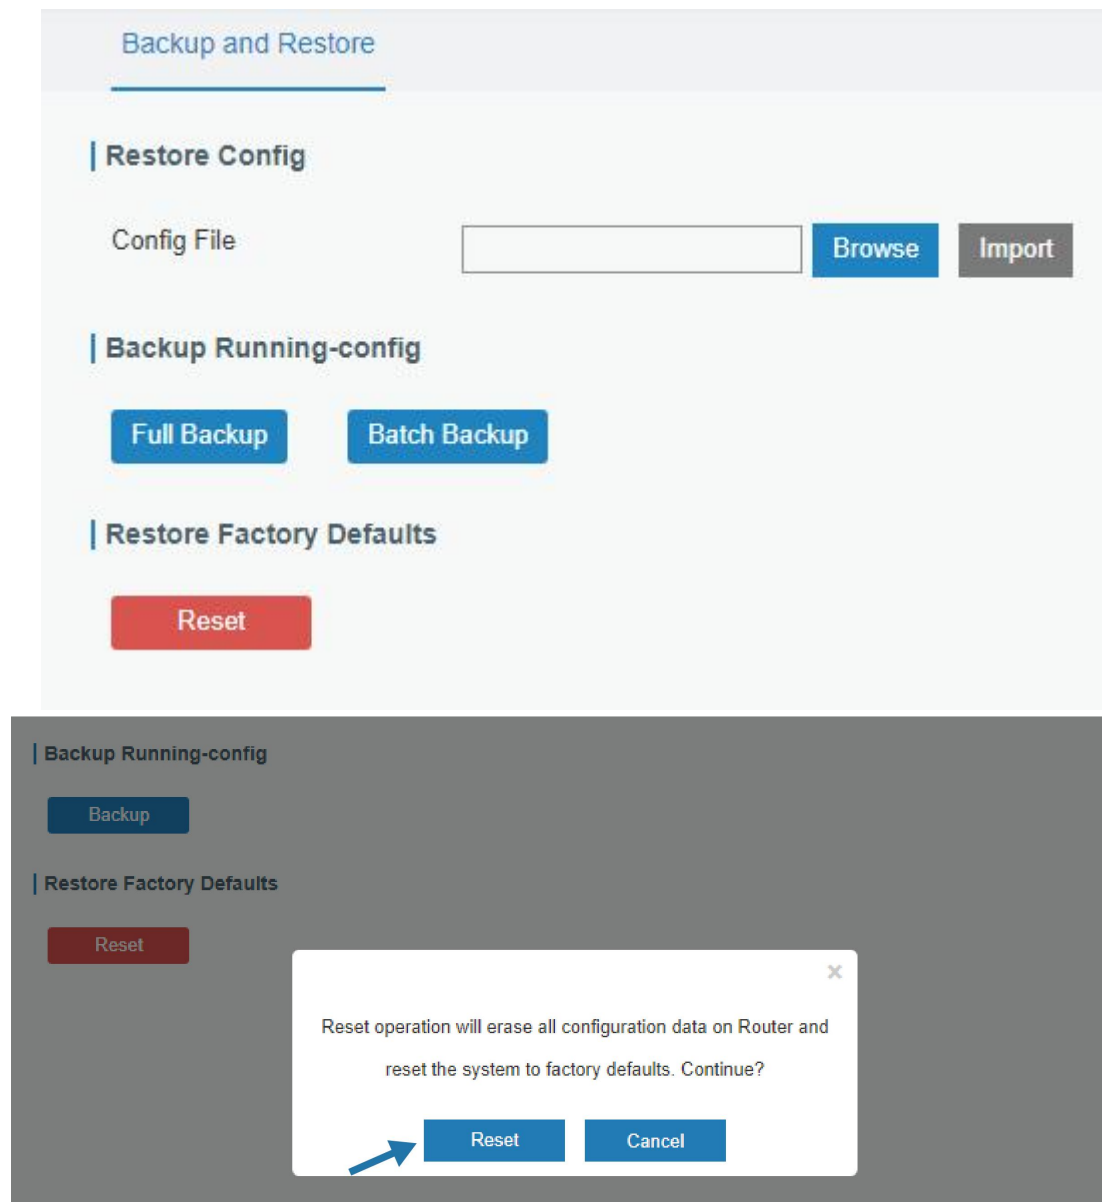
Backup and Restore

Restore Config

Config File

Browse

Import

Backup Running-config

Full Backup

Batch Backup

Restore Factory Defaults

Reset

Backup Running-config

Backup

Restore Factory Defaults

Reset

×

Reset operation will erase all configuration data on Router and reset the system to factory defaults. Continue?

Reset

Cancel